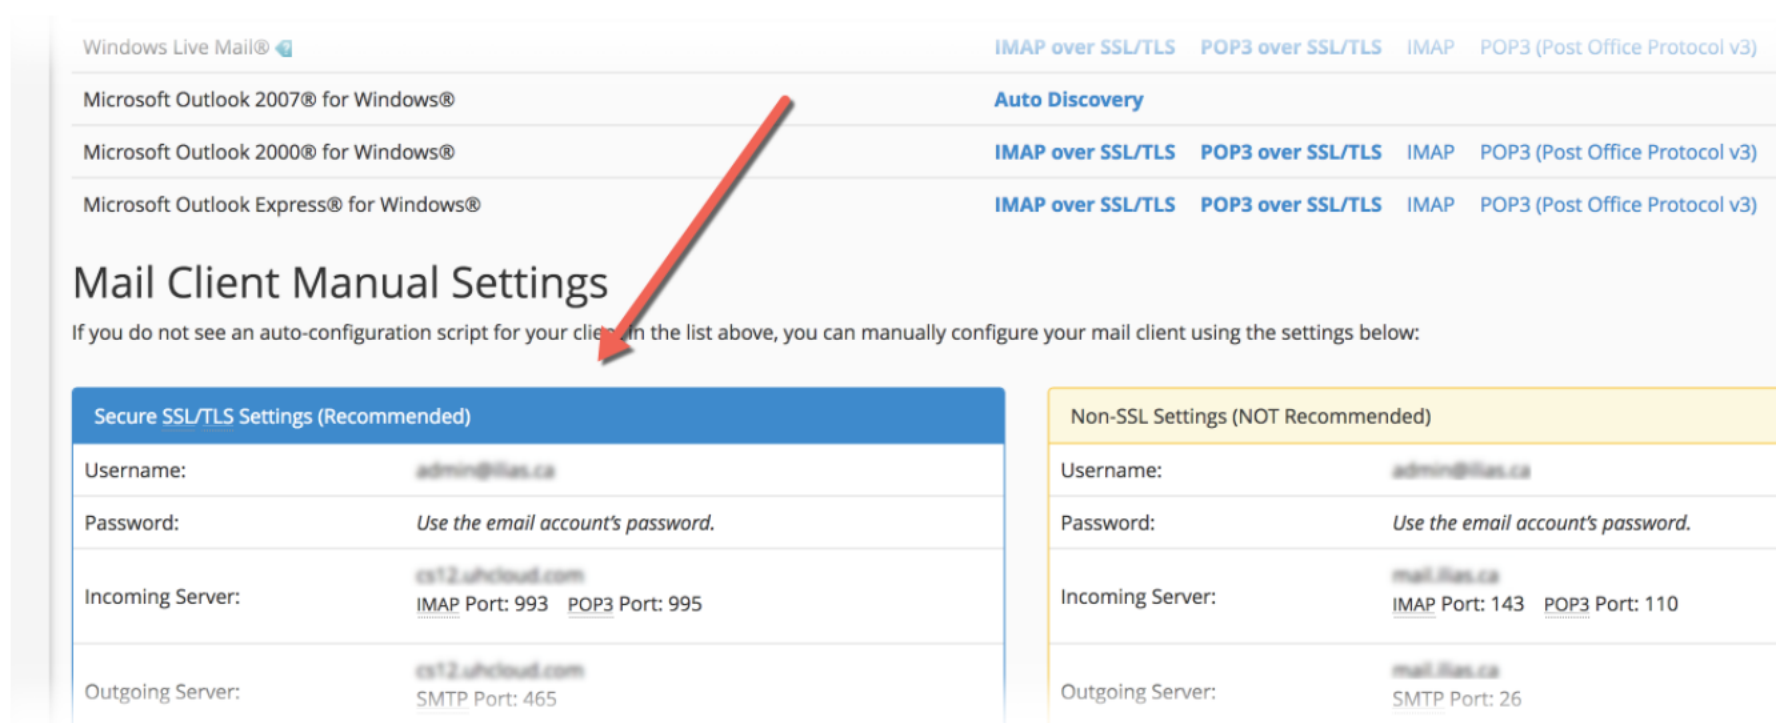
| | |
|---|---|
| Windows Live Mail® | IMAP over SSL/TLS POP3 over SSL/TLS IMAP POP3 (Post Office Protocol v3) |
| Microsoft Outlook 2007® for Windows® | Auto Discovery |
| Microsoft Outlook 2000® for Windows® | IMAP over SSL/TLS POP3 over SSL/TLS IMAP POP3 (Post Office Protocol v3) |
| Microsoft Outlook Express® for Windows® | IMAP over SSL/TLS POP3 over SSL/TLS IMAP POP3 (Post Office Protocol v3) |

# Mail Client Manual Settings

If you do not see an auto-configuration script for your clie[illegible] in the list above, you can manually configure your mail client using the settings below:

Secure SSL/TLS Settings (Recommended)

| | |
|---|---|
| Username: | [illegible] |
| Password: | *Use the email account's password.* |
| Incoming Server: | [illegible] IMAP Port: 993 POP3 Port: 995 |
| Outgoing Server: | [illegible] SMTP Port: 465 |

Non-SSL Settings (NOT Recommended)

| | |
|---|---|
| Username: | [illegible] |
| Password: | *Use the email account's password.* |
| Incoming Server: | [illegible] IMAP Port: 143 POP3 Port: 110 |
| Outgoing Server: | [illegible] SMTP Port: 26 |